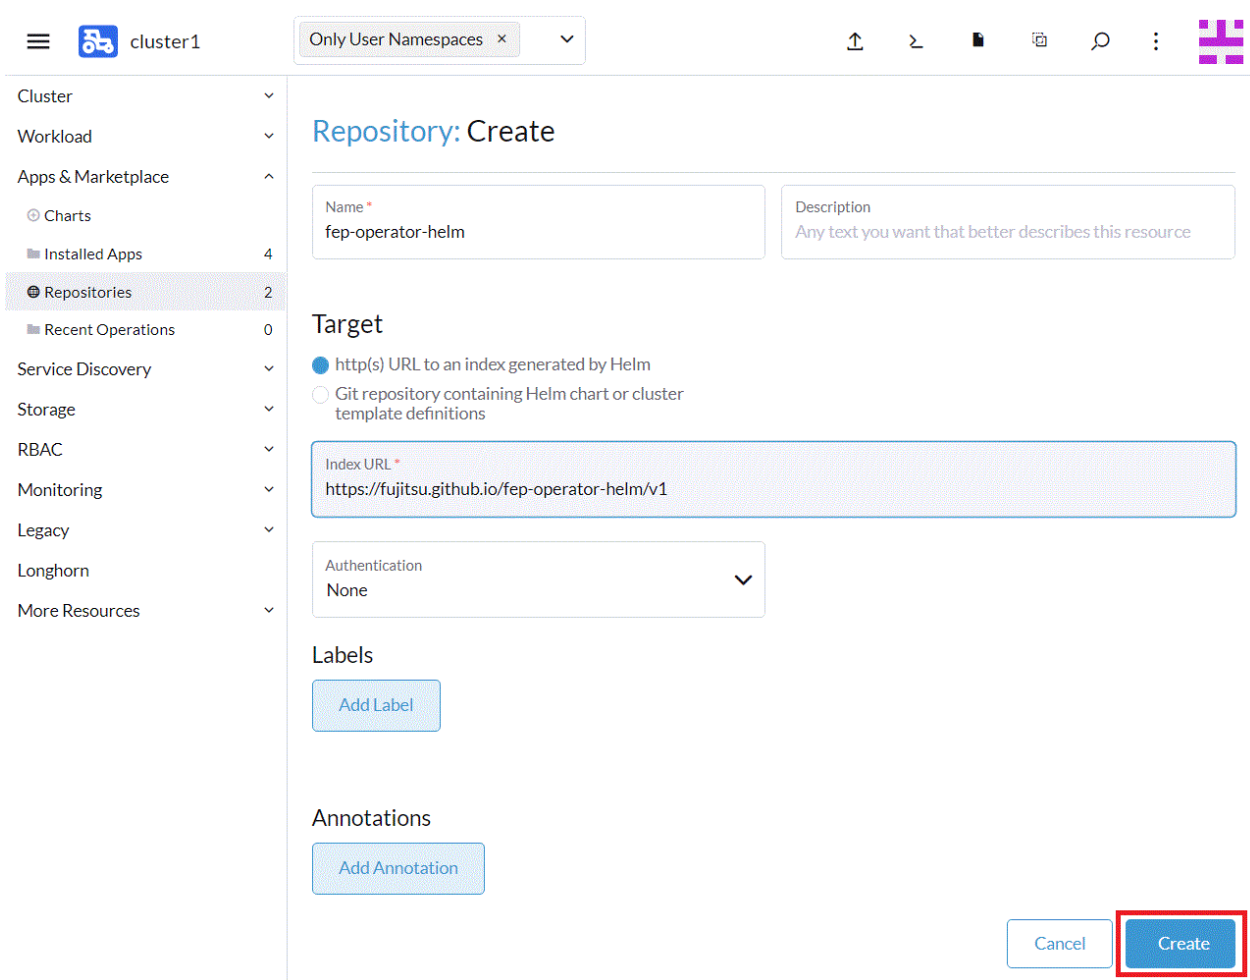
cluster1

Only User Namespaces ×

Cluster
Workload
Apps & Marketplace
Charts
Installed Apps 4
Repositories 2
Recent Operations 0
Service Discovery
Storage
RBAC
Monitoring
Legacy
Longhorn
More Resources

Repository: Create

Name *
fep-operator-helm

Description
Any text you want that better describes this resource

Target

http(s) URL to an index generated by Helm
Git repository containing Helm chart or cluster template definitions

Index URL *
https://fujitsu.github.io/fep-operator-helm/v1

Authentication
None

Labels

Add Label

Annotations

Add Annotation

Cancel
Create